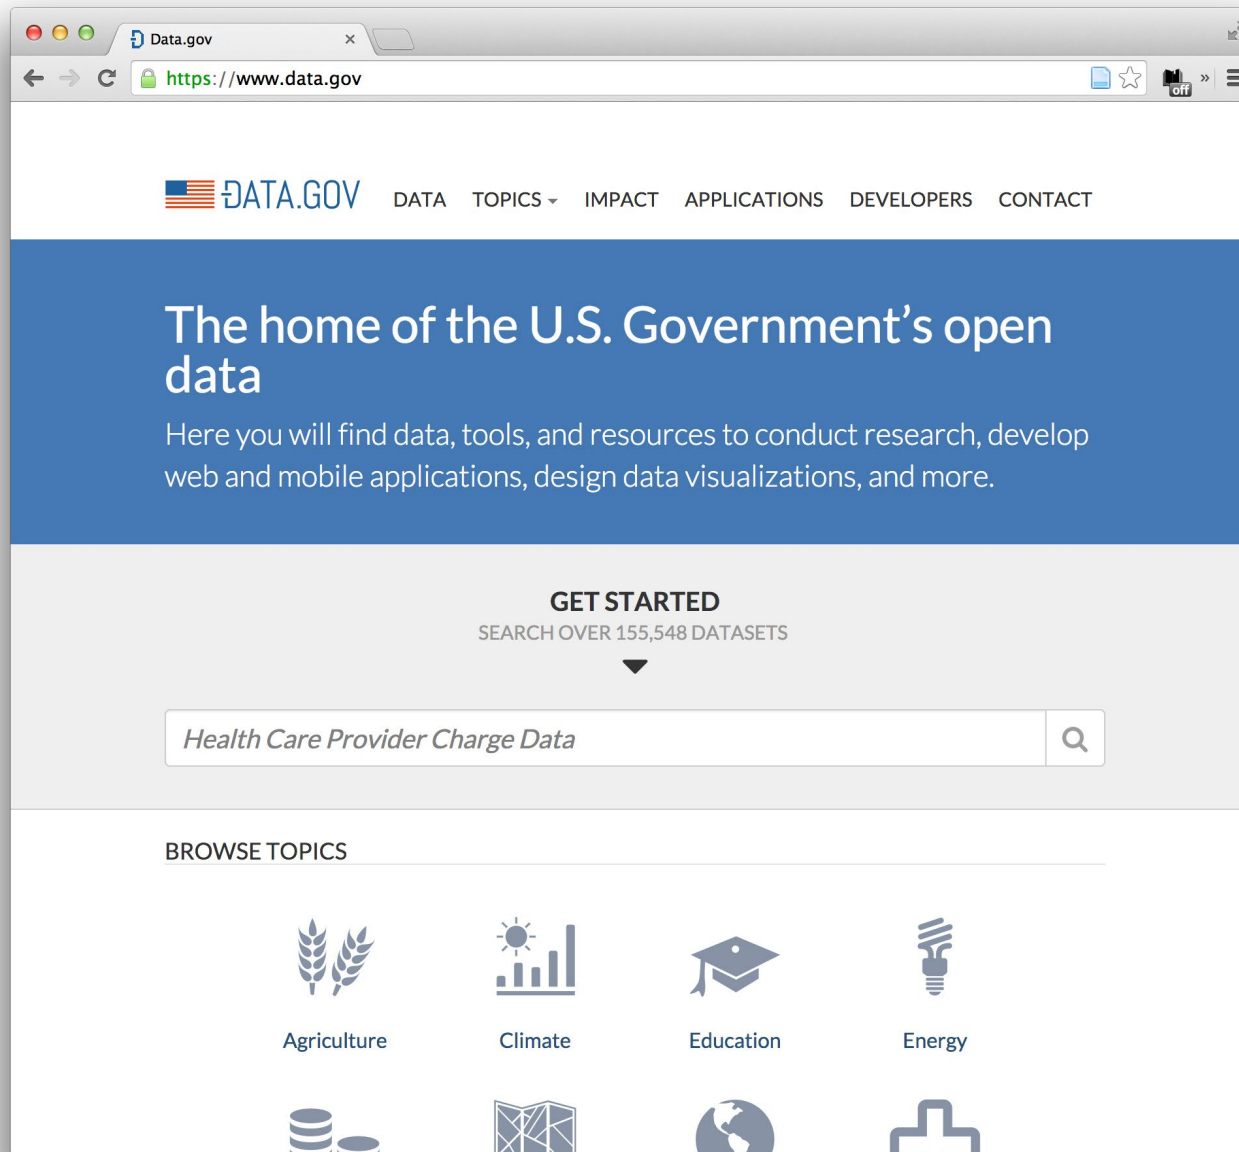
Data.gov ×

https://www.data.gov

off

DATA.GOV DATA TOPICS IMPACT APPLICATIONS DEVELOPERS CONTACT

The home of the U.S. Government's open data

Here you will find data, tools, and resources to conduct research, develop web and mobile applications, design data visualizations, and more.

GET STARTED

SEARCH OVER 155,548 DATASETS

Health Care Provider Charge Data

BROWSE TOPICS

Agriculture

Climate

Education

Energy